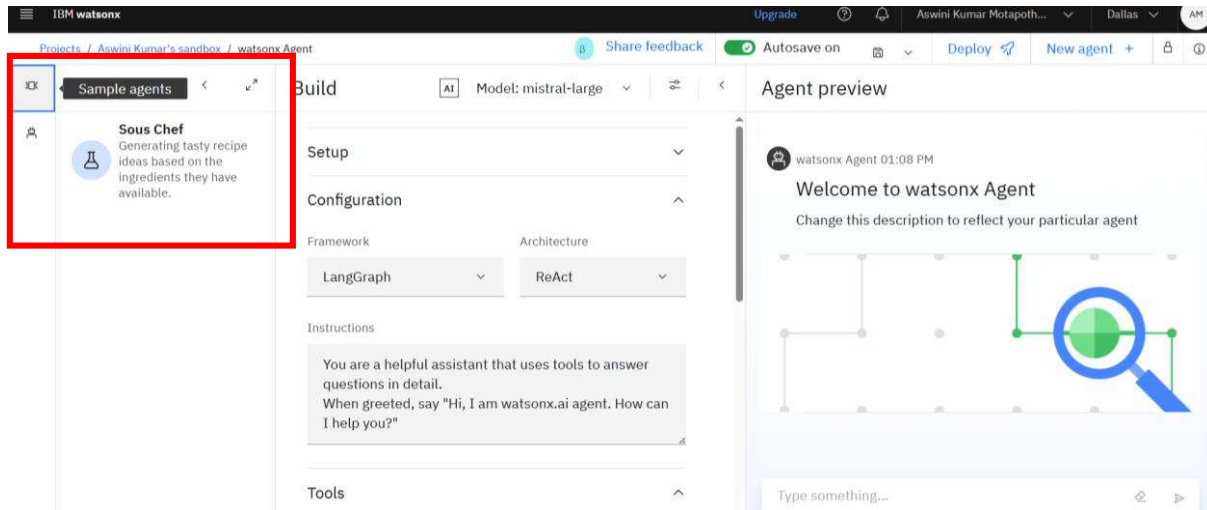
IBM watsonx
Upgrade
Aswini Kumar Motapoth...
Dallas
AM

Projects / Aswini Kumar's sandbox / watsonx Agent
β Share feedback
Autosave on
Deploy
New agent +

Sample agents

Sous Chef
Generating tasty recipe ideas based on the ingredients they have available.

Build
AI Model: mistral-large

Setup

Configuration

Framework
LangGraph

Architecture
ReAct

Instructions
You are a helpful assistant that uses tools to answer questions in detail.
When greeted, say "Hi, I am watsonx.ai agent. How can I help you?"

Tools

Agent preview

watsonx Agent 01:08 PM
Welcome to watsonx Agent
Change this description to reflect your particular agent

Type something...